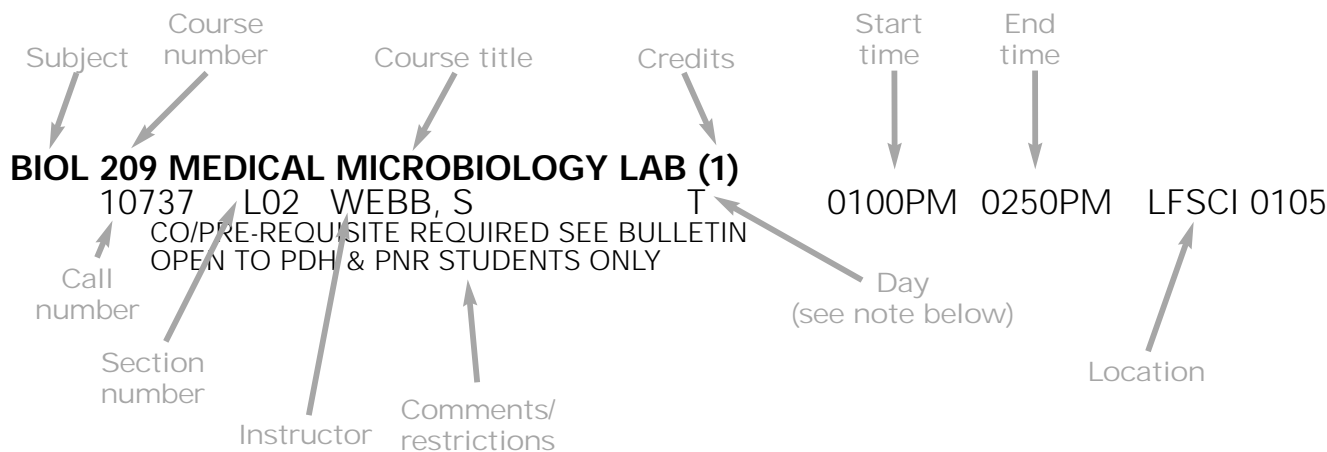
Subject

Course number

Course title

Credits

Start time

End time

BIOL 209 MEDICAL MICROBIOLOGY LAB (1)
10737 L02 WEBB, S T 0100PM 0250PM LFSCI 0105
CO/PRE-REQUISITE REQUIRED SEE BULLETIN
OPEN TO PDH & PNR STUDENTS ONLY

Call number

Section number

Instructor

Comments/ restrictions

Day (see note below)

Location